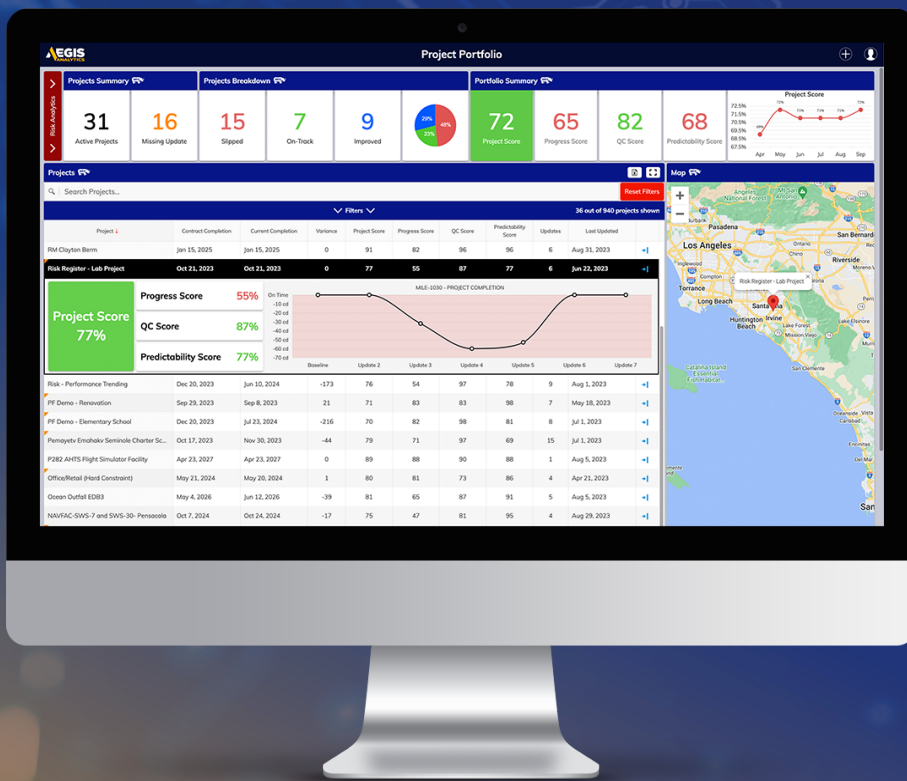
AEGIS ANALYTICS

Project Portfolio

Risk Analytics

Projects Summary

31
Active Projects

16
Missing Update

Projects Breakdown

15
Slipped

7
On-Track

9
Improved

29%
48%
23%

Portfolio Summary

72
Project Score

65
Progress Score

82
QC Score

68
Predictability Score

Project Score
72.5%
71.5%
70.5%
69.5%
68.5%
67.5%
Apr May Jun Jul Aug Sep

Projects

Search Projects...

Reset Filters

Filters

36 out of 940 projects shown

| Project | Contract Completion | Current Completion | Variance | Project Score | Progress Score | QC Score | Predictability Score | Updates | Last Updated |
|---|---|---|---|---|---|---|---|---|---|
| RM Clayton Berm | Jan 15, 2025 | Jan 15, 2025 | 0 | 91 | 82 | 96 | 96 | 6 | Aug 31, 2023 |
| Risk Register - Lab Project | Oct 21, 2023 | Oct 21, 2023 | 0 | 77 | 55 | 87 | 77 | 6 | Jun 22, 2023 |

Project Score 77%

Progress Score 55%

QC Score 87%

Predictability Score 77%

MLE-1030 - PROJECT COMPLETION

On Time
-10 cd
-20 cd
-30 cd
-40 cd
-50 cd
-60 cd
-70 cd

Baseline Update 2 Update 3 Update 4 Update 5 Update 6 Update 7

| Risk - Performance Trending | Dec 20, 2023 | Jun 10, 2024 | -173 | 76 | 54 | 97 | 78 | 9 | Aug 1, 2023 |
|---|---|---|---|---|---|---|---|---|---|
| PF Demo - Renovation | Sep 29, 2023 | Sep 8, 2023 | 21 | 71 | 83 | 83 | 98 | 7 | May 18, 2023 |
| PF Demo - Elementary School | Dec 20, 2023 | Jul 23, 2024 | -216 | 70 | 82 | 98 | 81 | 8 | Jul 1, 2023 |
| Pemayetv Emahakv Seminole Charter Sc... | Oct 17, 2023 | Nov 30, 2023 | -44 | 79 | 71 | 97 | 69 | 15 | Jul 1, 2023 |
| P282 AHTS Flight Simulator Facility | Apr 23, 2027 | Apr 23, 2027 | 0 | 89 | 88 | 90 | 88 | 1 | Aug 5, 2023 |
| Office/Retail (Hard Constraint) | May 14, 2024 | May 20, 2024 | 1 | 80 | 81 | 73 | 86 | 4 | Apr 21, 2023 |
| Ocean Outfall EDB3 | May 4, 2026 | Jun 12, 2026 | -39 | 81 | 65 | 87 | 91 | 5 | Aug 5, 2023 |
| NAVFAC-SWS-7 and SWS-30- Pensacola | Oct 7, 2024 | Oct 24, 2024 | -17 | 75 | 47 | 81 | 95 | 4 | Aug 29, 2023 |

Map

Angeles National Forest
Pasadena
Los Angeles
San Bernard
Riverside
Torrance
Long Beach
Risk Register - Lab Project
Santa Ana
Huntington Beach
Irvine
Lake Forest
Mission Viejo
San Clemente
Catalina Island
Encinitas
San